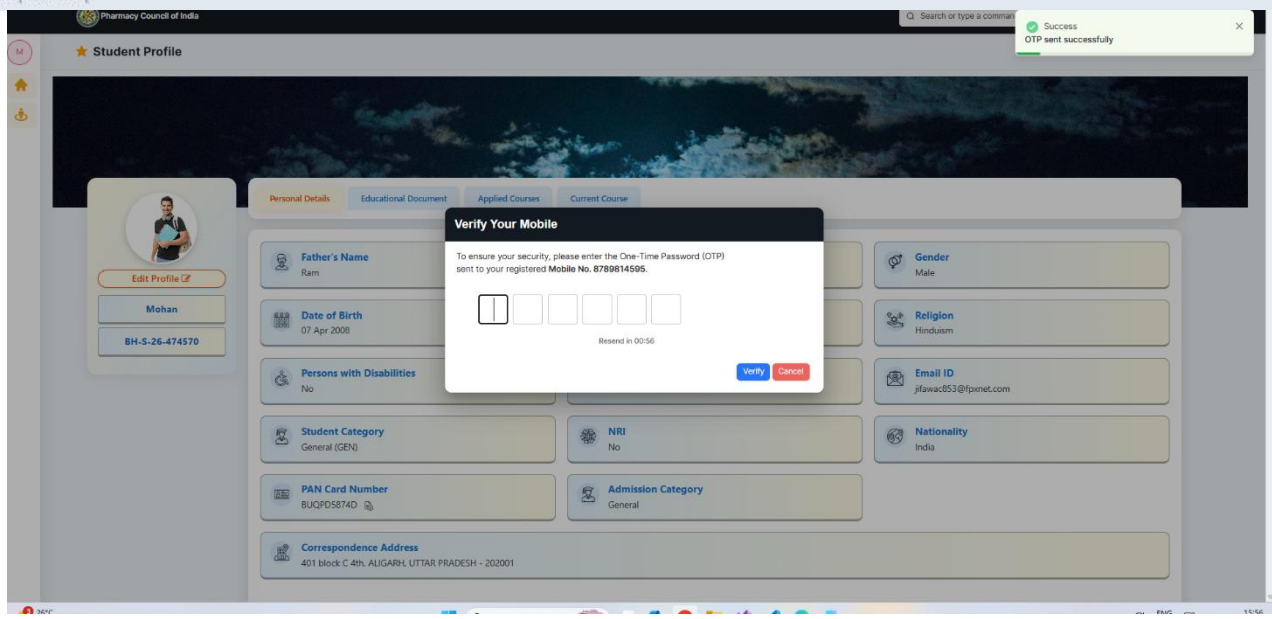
Pharmacy Council of India

Search or type a comman

Success
OTP sent successfully

M

Student Profile

Edit Profile

Mohan

BH-S-26-474570

Personal Details
Educational Document
Applied Courses
Current Course

Father's Name
Ram

Date of Birth
07 Apr 2008

Persons with Disabilities
No

Verify Your Mobile

To ensure your security, please enter the One-Time Password (OTP) sent to your registered Mobile No. 8789814595.

Resend in 00:56

Verify
Cancel

Gender
Male

Religion
Hinduism

Email ID
jifawac853@fpxnet.com

Student Category
General (GEN)

NRI
No

Nationality
India

PAN Card Number
BUQPD5874D

Admission Category
General

Correspondence Address
401 block C 4th, ALIGARH, UTTAR PRADESH - 202001

26°C

ENG

15:56